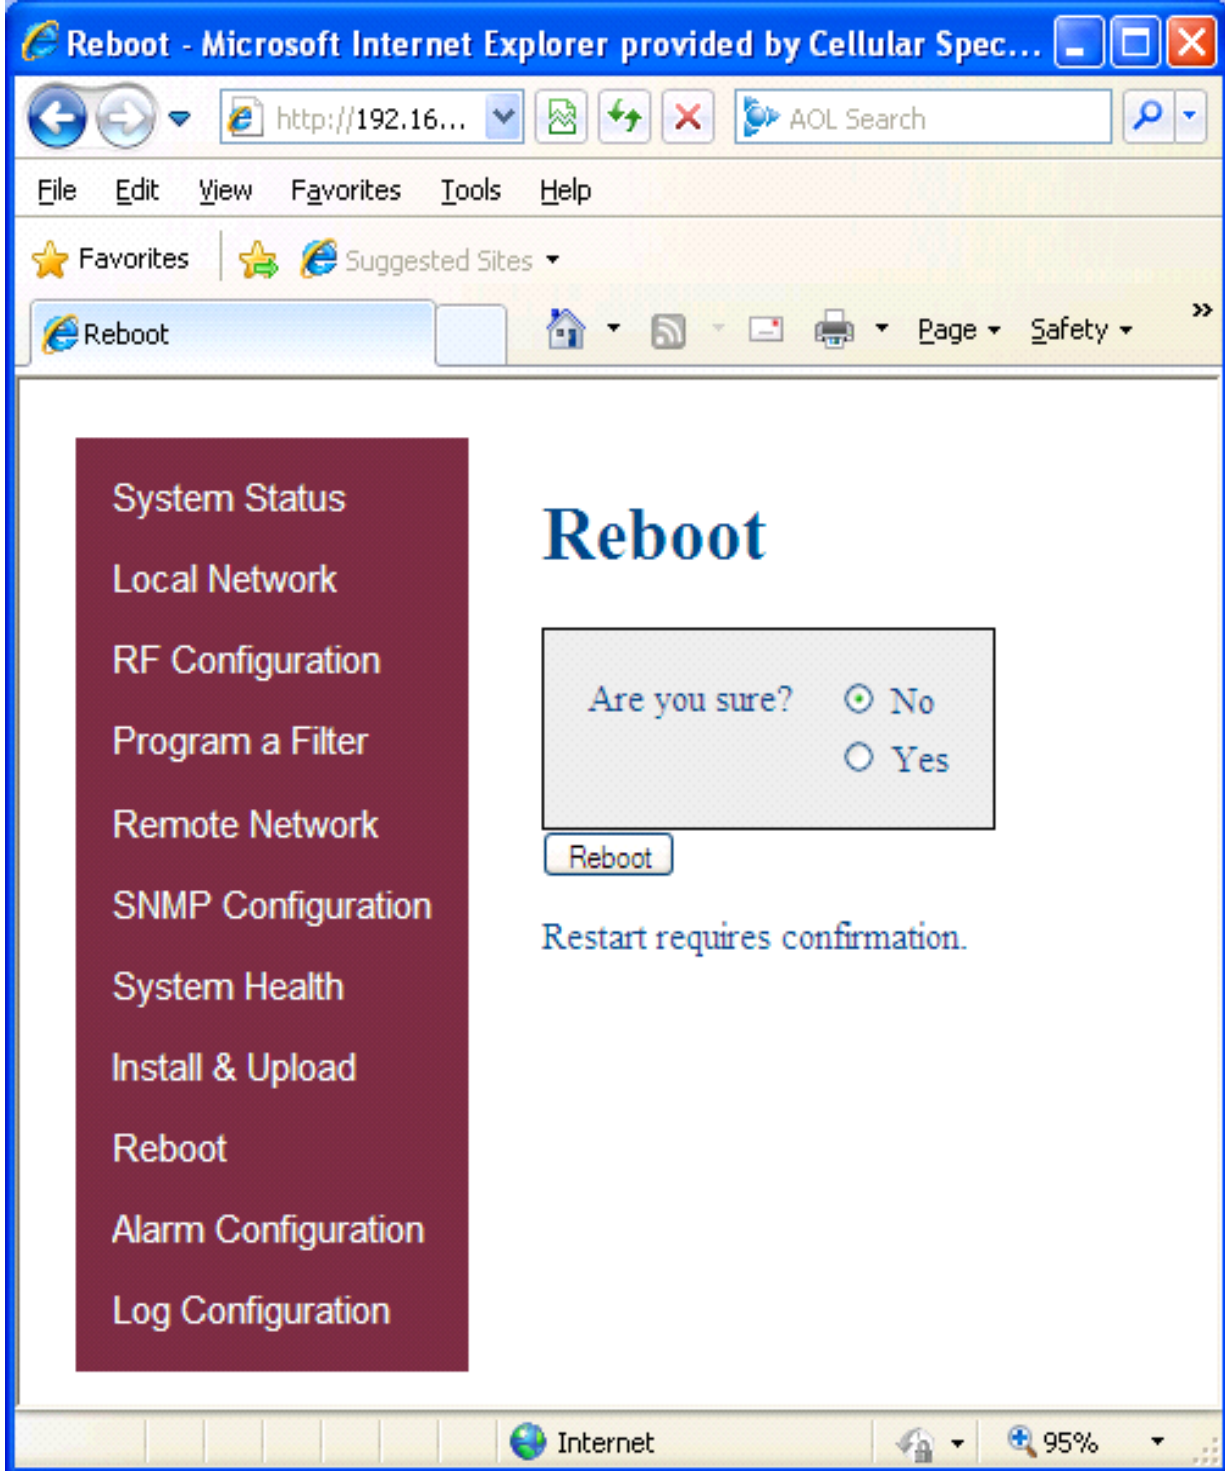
Reboot - Microsoft Internet Explorer provided by Cellular Spec...

http://192.16...

AOL Search

File Edit View Favorites Tools Help

Favorites Suggested Sites

Reboot

Page Safety

System Status
Local Network
RF Configuration
Program a Filter
Remote Network
SNMP Configuration
System Health
Install & Upload
Reboot
Alarm Configuration
Log Configuration

Reboot

Are you sure? No Yes

Reboot

Restart requires confirmation.

Internet 95%